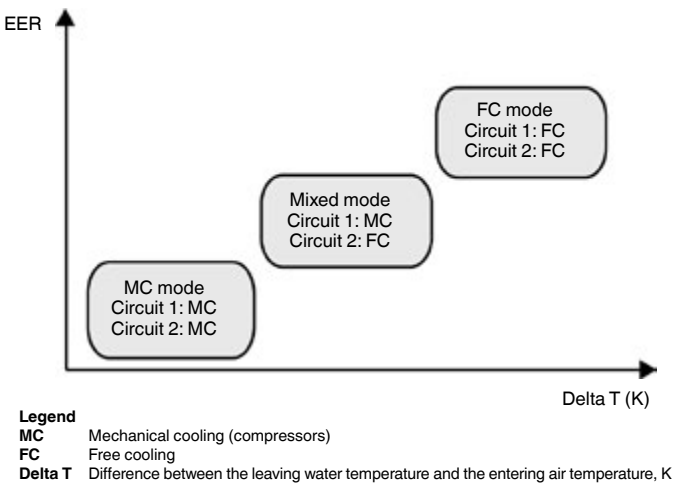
EER

FC mode
Circuit 1: FC
Circuit 2: FC

Mixed mode
Circuit 1: MC
Circuit 2: FC

MC mode
Circuit 1: MC
Circuit 2: MC

Delta T (K)

**Legend**
**MC** Mechanical cooling (compressors)
**FC** Free cooling
**Delta T** Difference between the leaving water temperature and the entering air temperature, K